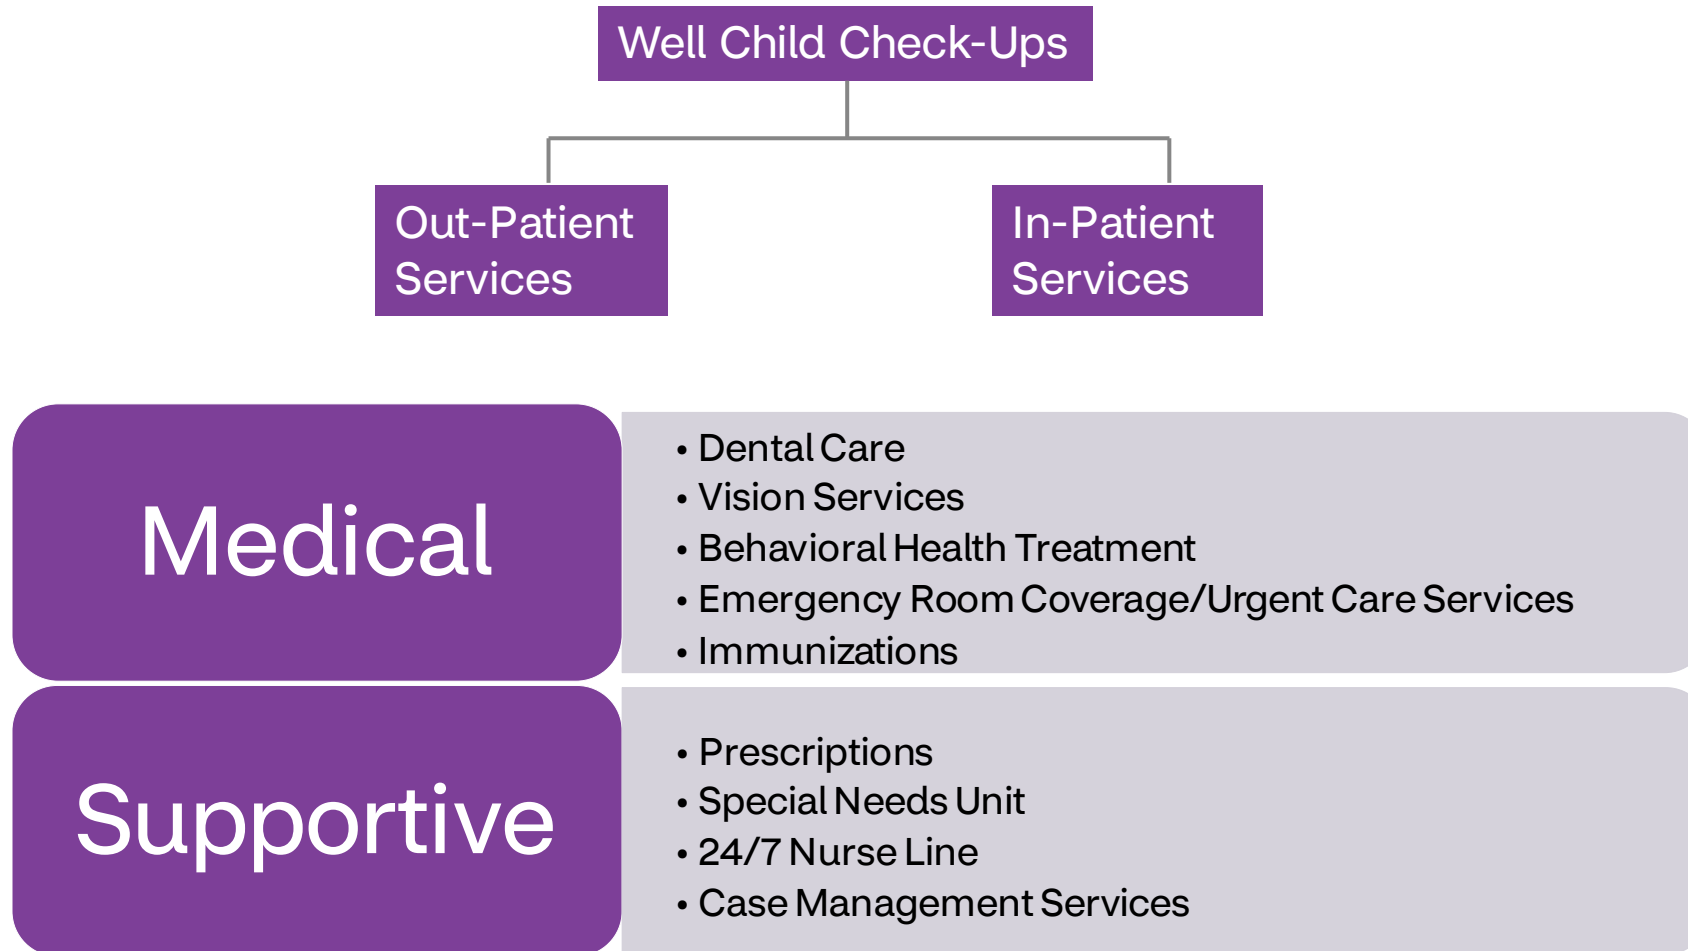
Well Child Check-Ups

Out-Patient Services

In-Patient Services

Medical

• Dental Care
• Vision Services
• Behavioral Health Treatment
• Emergency Room Coverage/Urgent Care Services
• Immunizations

Supportive

• Prescriptions
• Special Needs Unit
• 24/7 Nurse Line
• Case Management Services